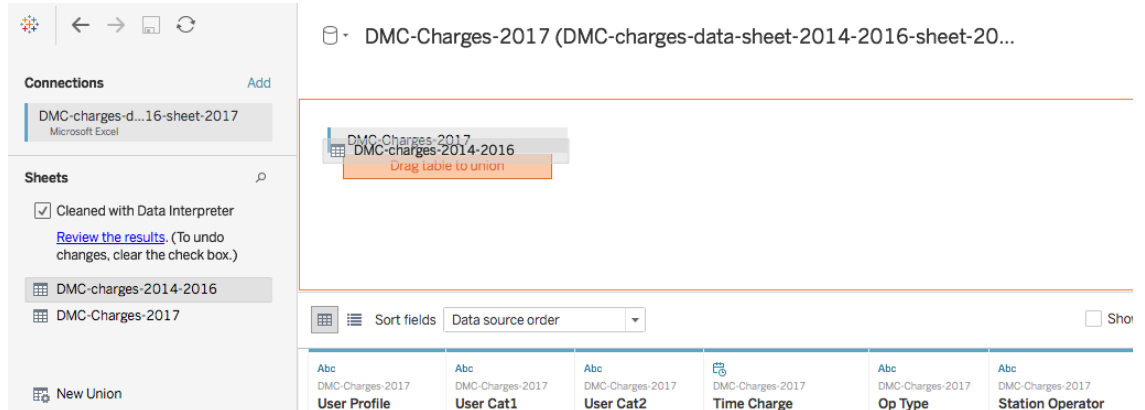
DMC-Charges-2017 (DMC-charges-data-sheet-2014-2016-sheet-20...

Connections Add

DMC-charges-d...16-sheet-2017
Microsoft Excel

Sheets

Cleaned with Data Interpreter

Review the results. (To undo changes, clear the check box.)

DMC-charges-2014-2016
DMC-Charges-2017

New Union

DMC-Charges-2017
DMC-charges-2014-2016
Drag table to union

Sort fields Data source order

Show

| Abc | Abc | Abc |  | Abc | Abc |
|---|---|---|---|---|---|
| DMC-Charges-2017 | DMC-Charges-2017 | DMC-Charges-2017 | DMC-Charges-2017 | DMC-Charges-2017 | DMC-Charges-2017 |
| User Profile | User Cat1 | User Cat2 | Time Charge | Op Type | Station Operator |